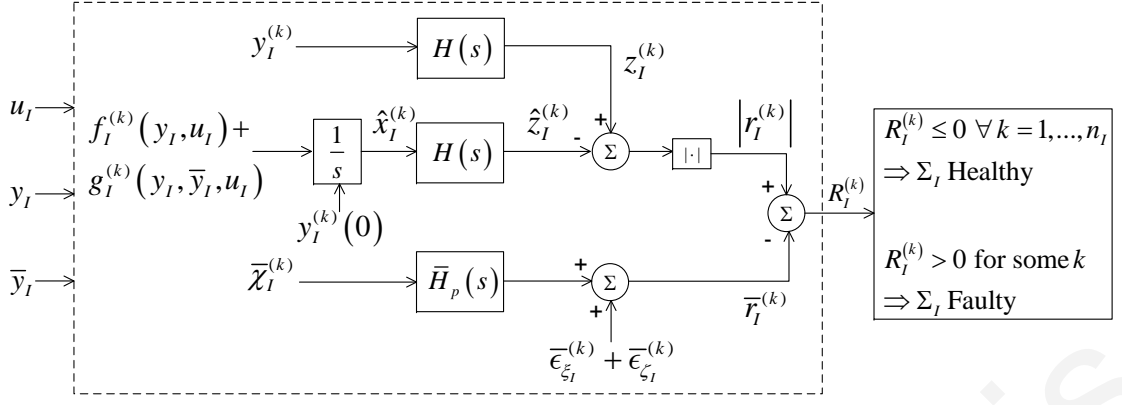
$y_I^{(k)}$

$H(s)$

$z_I^{(k)}$

$u_I$

$y_I$

$\bar{y}_I$

$f_I^{(k)}(y_I, u_I) +$

$g_I^{(k)}(y_I, \bar{y}_I, u_I)$

$\frac{1}{s}$

$\hat{x}_I^{(k)}$

$H(s)$

$\hat{z}_I^{(k)}$

-

+

$\Sigma$

$|\cdot|$

$|r_I^{(k)}|$

$y_I^{(k)}(0)$

+

$\Sigma$

-

$R_I^{(k)}$

$\bar{\chi}_I^{(k)}$

$\bar{H}_p(s)$

+

$\Sigma$

+

$\bar{r}_I^{(k)}$

$\bar{\epsilon}_{\xi_I}^{(k)} + \bar{\epsilon}_{\zeta_I}^{(k)}$

$R_I^{(k)} \leq 0 \ \forall \, k = 1, ..., n_I$

$\Rightarrow \Sigma_I$ Healthy

$R_I^{(k)} > 0$ for some $k$

$\Rightarrow \Sigma_I$ Faulty